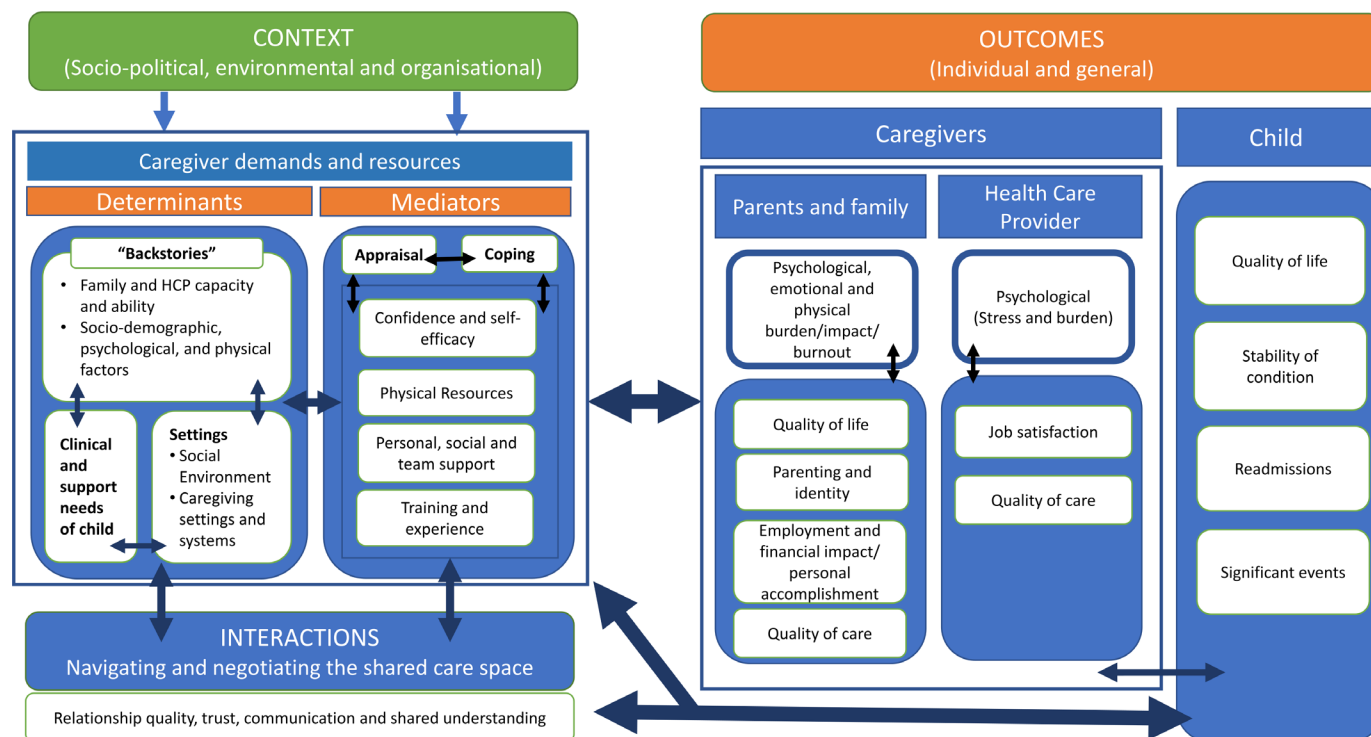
CONTEXT
(Socio-political, environmental and organisational)

Caregiver demands and resources

Determinants

Mediators

"Backstories"

- Family and HCP capacity and ability
- Socio-demographic, psychological, and physical factors

Clinical and support needs of child

Settings
- Social Environment
- Caregiving settings and systems

Appraisal

Coping

Confidence and self-efficacy

Physical Resources

Personal, social and team support

Training and experience

INTERACTIONS
Navigating and negotiating the shared care space

Relationship quality, trust, communication and shared understanding

OUTCOMES
(Individual and general)

Caregivers

Parents and family

Psychological, emotional and physical burden/impact/ burnout

Quality of life

Parenting and identity

Employment and financial impact/ personal accomplishment

Quality of care

Health Care Provider

Psychological (Stress and burden)

Job satisfaction

Quality of care

Child

Quality of life

Stability of condition

Readmissions

Significant events